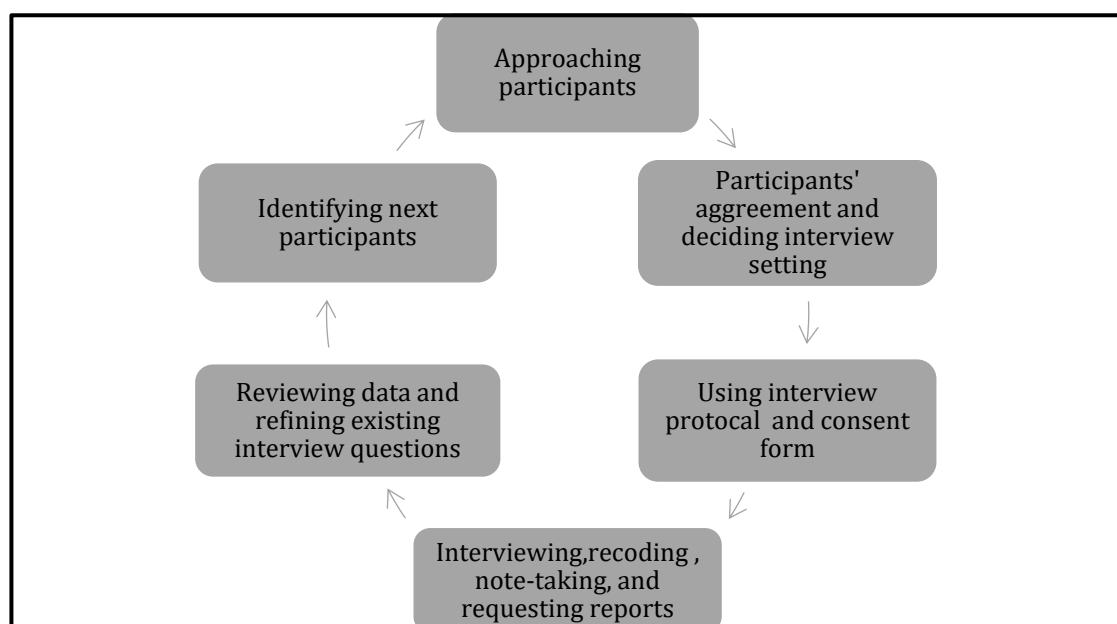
Approaching participants

Participants' aggreement and deciding interview setting

Using interview protocal and consent form

Interviewing,recoding , note-taking, and requesting reports

Reviewing data and refining existing interview questions

Identifying next participants